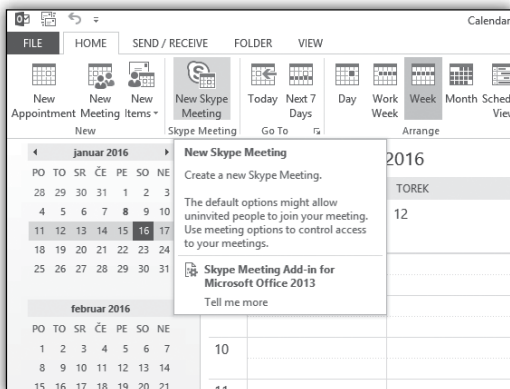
Calendar

FILE HOME SEND / RECEIVE FOLDER VIEW

New Appointment New Meeting New Items New Skype Meeting Today Next 7 Days Day Work Week Week Month Schedule View

New Skype Meeting Go To Arrange

januar 2016

| PO | TO | SR | ČE | PE | SO | NE |
|---|---|---|---|---|---|---|
| 28 | 29 | 30 | 31 | 1 | 2 | 3 |
| 4 | 5 | 6 | 7 | 8 | 9 | 10 |
| 11 | 12 | 13 | 14 | 15 | 16 | 17 |
| 18 | 19 | 20 | 21 | 22 | 23 | 24 |
| 25 | 26 | 27 | 28 | 29 | 30 | 31 |

februar 2016

| PO | TO | SR | ČE | PE | SO | NE |
|---|---|---|---|---|---|---|
| 1 | 2 | 3 | 4 | 5 | 6 | 7 |
| 8 | 9 | 10 | 11 | 12 | 13 | 14 |
| 15 | 16 | 17 | 18 | 19 | 20 | 21 |

New Skype Meeting

Create a new Skype Meeting.

The default options might allow uninvited people to join your meeting. Use meeting options to control access to your meetings.

Skype Meeting Add-in for Microsoft Office 2013

Tell me more

2016

TOREK

12

10

11